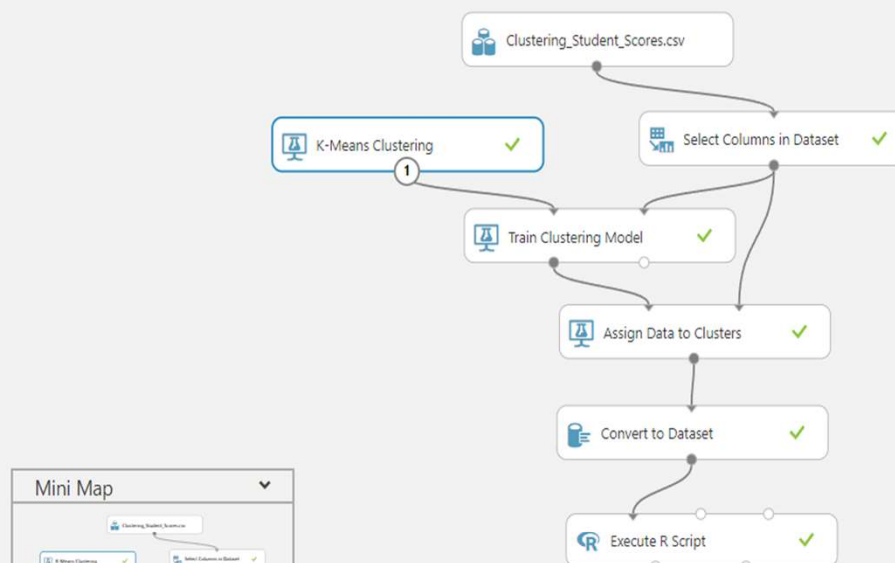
Clustering_Student_Scores.csv

K-Means Clustering

Select Columns in Dataset

1

Train Clustering Model

Assign Data to Clusters

Convert to Dataset

Mini Map

Clustering_Student_Scores.csv

K-Means Clustering

Select Columns in Dataset

Execute R Script